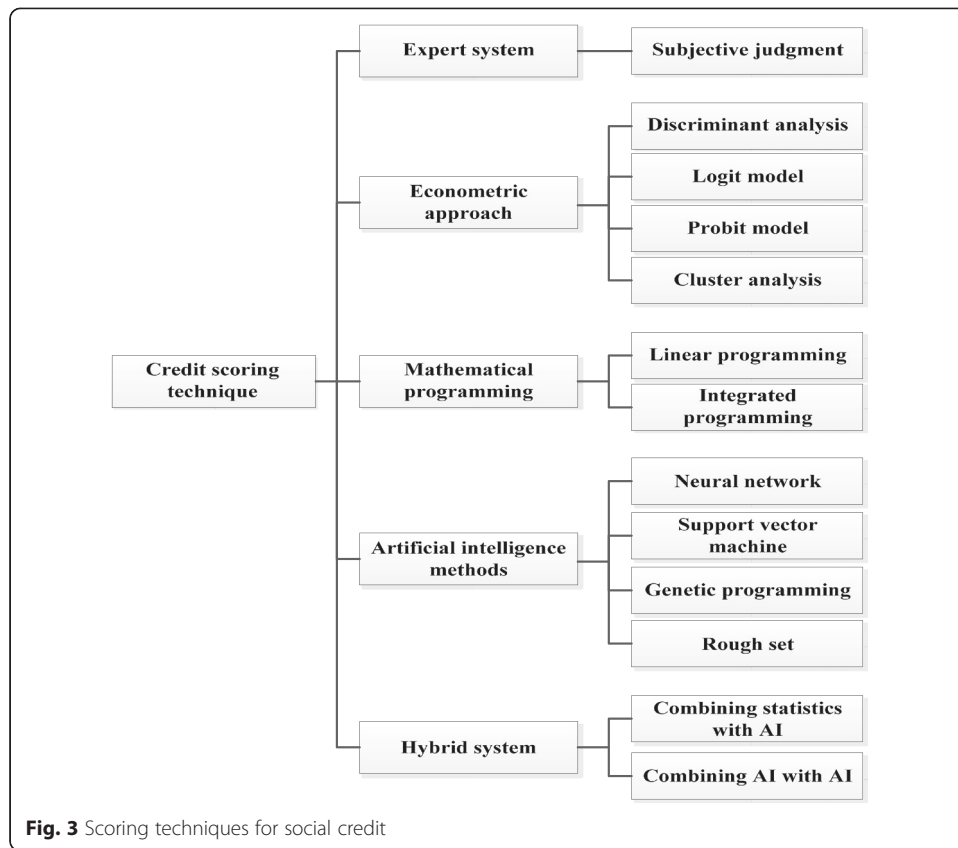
Credit scoring technique

Expert system

Subjective judgment

Econometric approach

Discriminant analysis

Logit model

Probit model

Cluster analysis

Mathematical programming

Linear programming

Integrated programming

Artificial intelligence methods

Neural network

Support vector machine

Genetic programming

Rough set

Hybrid system

Combining statistics with AI

Combining AI with AI

**Fig. 3** Scoring techniques for social credit